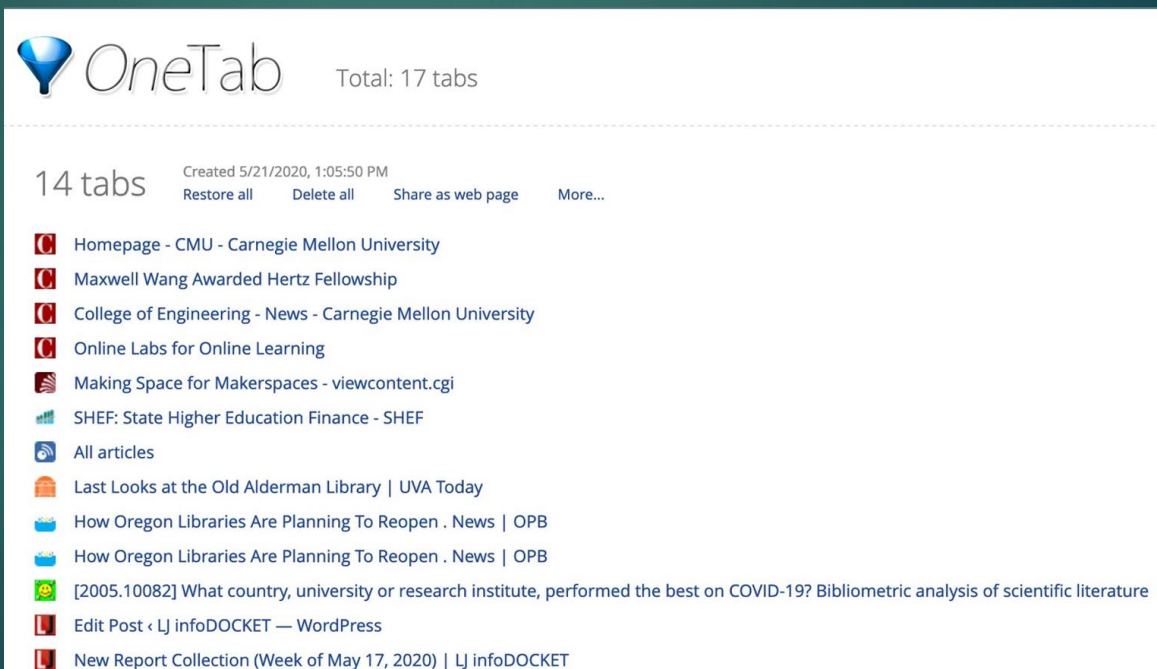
OneTab Total: 17 tabs

14 tabs Created 5/21/2020, 1:05:50 PM
Restore all Delete all Share as web page More...

Homepage - CMU - Carnegie Mellon University
Maxwell Wang Awarded Hertz Fellowship
College of Engineering - News - Carnegie Mellon University
Online Labs for Online Learning
Making Space for Makerspaces - viewcontent.cgi
SHEF: State Higher Education Finance - SHEF
All articles
Last Looks at the Old Alderman Library | UVA Today
How Oregon Libraries Are Planning To Reopen . News | OPB
How Oregon Libraries Are Planning To Reopen . News | OPB
[2005.10082] What country, university or research institute, performed the best on COVID-19? Bibliometric analysis of scientific literature
Edit Post ‹ LJ infoDOCKET — WordPress
New Report Collection (Week of May 17, 2020) | LJ infoDOCKET